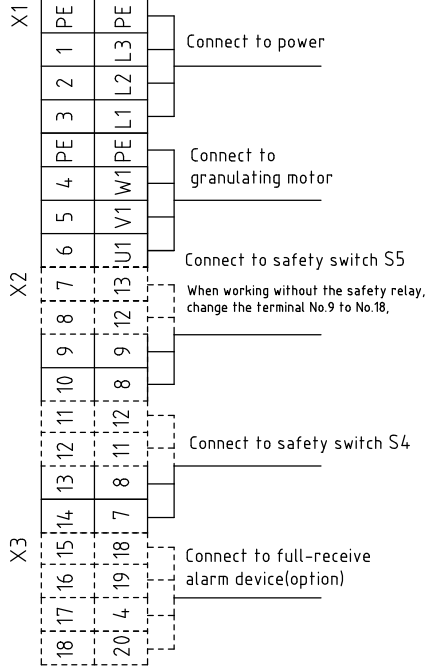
X1
PE PE
1 L3
2 L2
3 L1
PE PE
4 W1
5 V1
6 U1
X2
7 13
8 12
9 9
10 8
11 12
12 11
13 8
14 7
X3
15 18
16 19
17 4
18 20

Connect to power

Connect to granulating motor

Connect to safety switch S5

When working without the safety relay, change the terminal No.9 to No.18,

Connect to safety switch S4

Connect to full-receive alarm device(option)